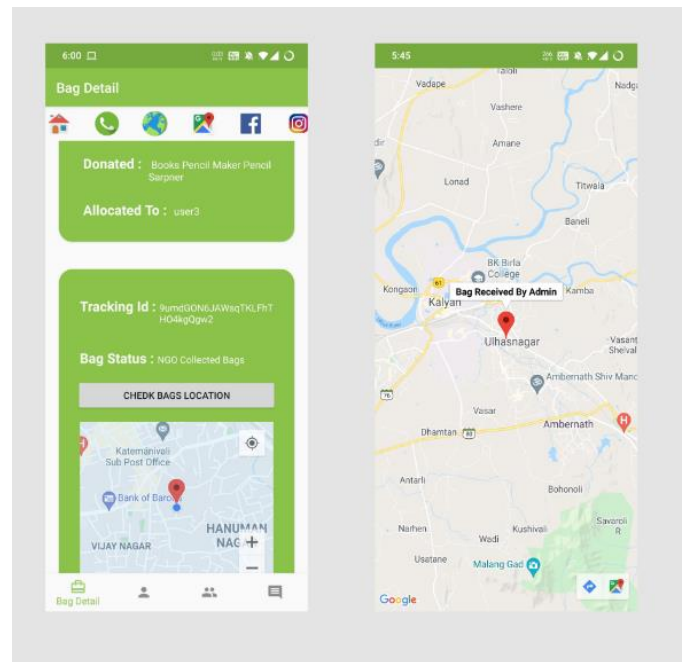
6:00

Bag Detail

Donated : Books Pencil Maker Pencil Sarpner

Allocated To : user3

Tracking Id : 9umdGON6JAWsqTKLFhTHO4kgQgw2

Bag Status : NGO Collected Bags

CHEDK BAGS LOCATION

Katemanivali Sub Post Office

Bank of Baro

HANUMAN NAG

VIJAY NAGAR

+

−

Bag Detail

5:45

Vadape

Taloli

Nadgu

Vashere

Amane

Lonad

Titwala

Baneli

BK Birla College

Kongaon

Kalyan

Bag Received By Admin

Kamba

Ulhasnagar

Vasant Sheval

Ambernath Shiv Mand

Vasar

Dhamtan

Ambernath

Antarli

Bohonoli

Narhen

Kushivali

Savaroli

Wadi

Usatane

Malang Gad

Google